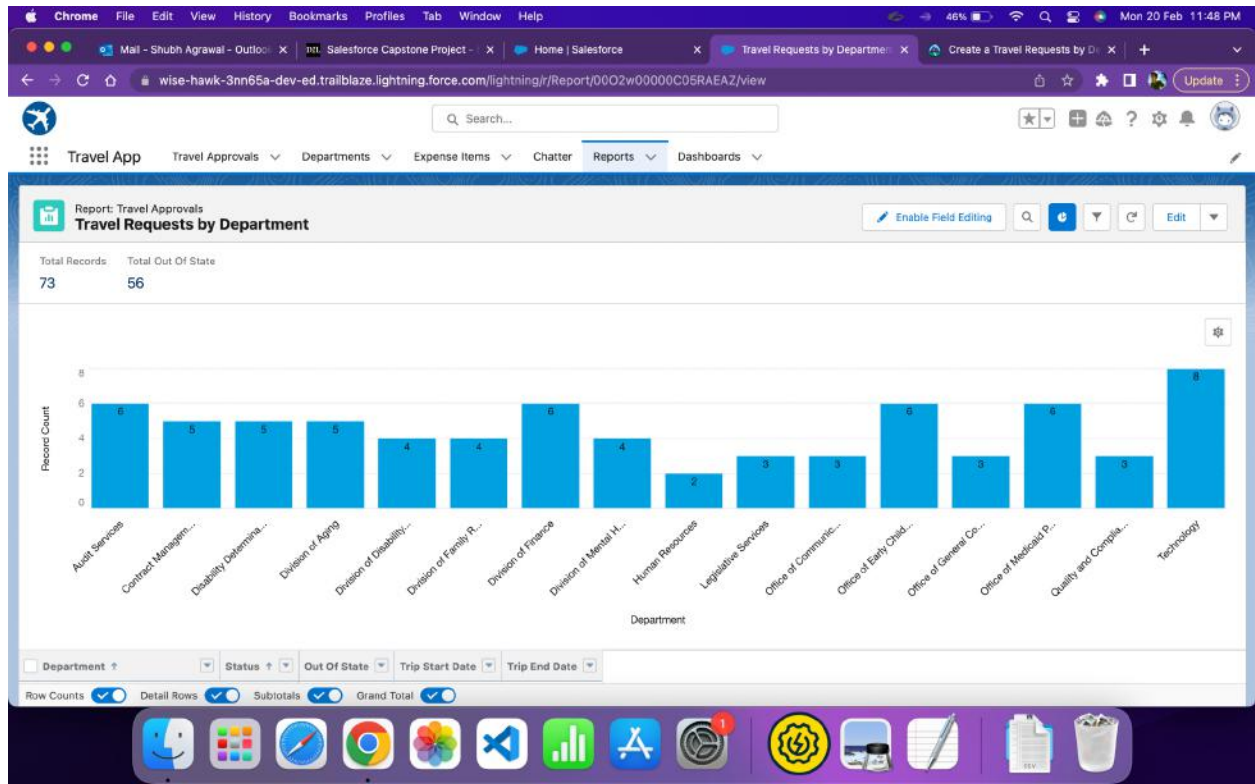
Chrome File Edit View History Bookmarks Profiles Tab Window Help
46% Mon 20 Feb 11:48 PM

Mail - Shubh Agrawal - Outloo ×
Salesforce Capstone Project - ×
Home | Salesforce ×
Travel Requests by Departmen ×
Create a Travel Requests by De ×

wise-hawk-3nn65a-dev-ed.trailblaze.lightning.force.com/lightning/r/Report/00O2w00000C05RAEAZ/view
Update

Search...

Travel App
Travel Approvals
Departments
Expense Items
Chatter
Reports
Dashboards

Report: Travel Approvals
Travel Requests by Department
Enable Field Editing
Edit

Total Records
73
Total Out Of State
56

Record Count
8
6
4
2
0

| Department | Record Count |
|---|---|
| Audit Services | 6 |
| Contract Managem... | 5 |
| Disability Determina... | 5 |
| Division of Aging | 5 |
| Division of Disability... | 4 |
| Division of Family R... | 4 |
| Division of Finance | 6 |
| Division of Mental H... | 4 |
| Human Resources | 2 |
| Legislative Services | 3 |
| Office of Communic... | 3 |
| Office of Early Child... | 6 |
| Office of General Co... | 3 |
| Office of Medicaid P... | 6 |
| Quality and Complia... | 3 |
| Technology | 8 |

Department

Department ↑
Status ↑
Out Of State
Trip Start Date
Trip End Date

Row Counts
Detail Rows
Subtotals
Grand Total

1